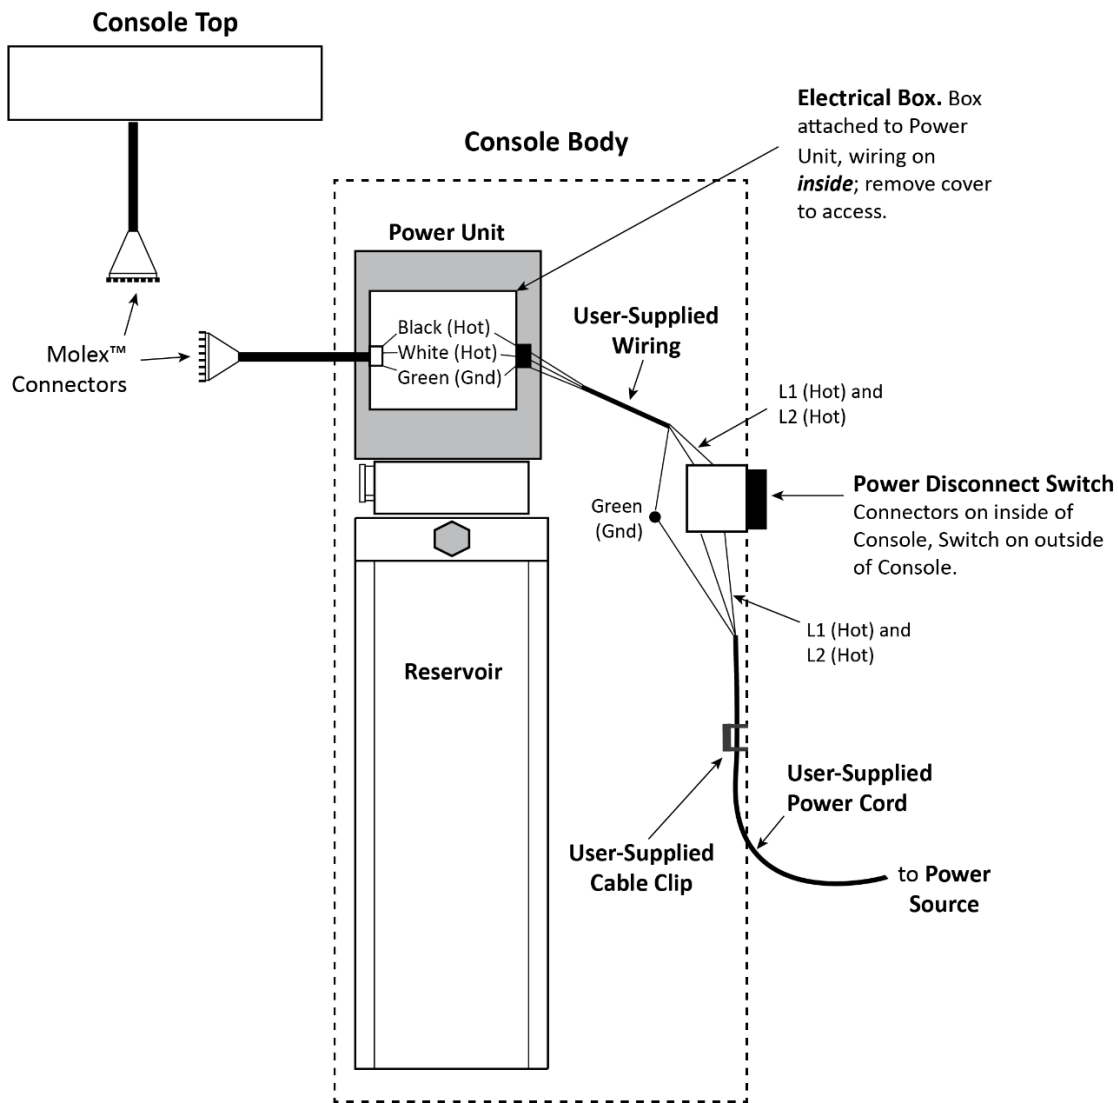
Console Top

Console Body

Electrical Box. Box attached to Power Unit, wiring on inside; remove cover to access.

Power Unit

Black (Hot)
White (Hot)
Green (Gnd)

User-Supplied Wiring

Molex™ Connectors

L1 (Hot) and L2 (Hot)

Power Disconnect Switch
Connectors on inside of Console, Switch on outside of Console.

Green (Gnd)

L1 (Hot) and L2 (Hot)

Reservoir

User-Supplied Power Cord

User-Supplied Cable Clip

to Power Source